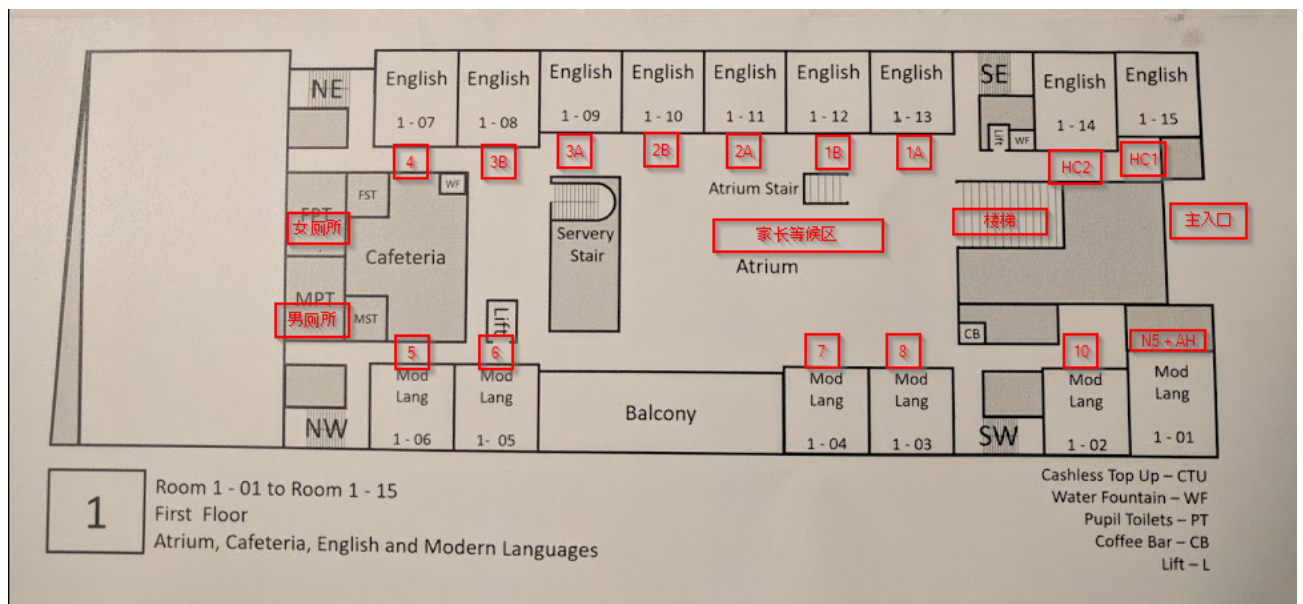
NE

English 1 - 07

English 1 - 08

English 1 - 09

English 1 - 10

English 1 - 11

English 1 - 12

English 1 - 13

SE

Lift

WF

English 1 - 14

English 1 - 15

4

3B

3A

2B

2A

1B

1A

HC2

HC1

FPT

FST

WF

女厕所

Cafeteria

Servery Stair

Atrium Stair

家长等候区

Atrium

楼梯

主入口

MPT

男厕所

MST

Lift

CB

5

6

7

8

10

N5 + AH

Mod Lang 1 - 06

Mod Lang 1- 05

Balcony

Mod Lang 1 - 04

Mod Lang 1 - 03

SW

Mod Lang 1 - 02

Mod Lang 1 - 01

NW

1

Room 1 - 01 to Room 1 - 15
First Floor
Atrium, Cafeteria, English and Modern Languages

Cashless Top Up – CTU
Water Fountain – WF
Pupil Toilets – PT
Coffee Bar – CB
Lift – L